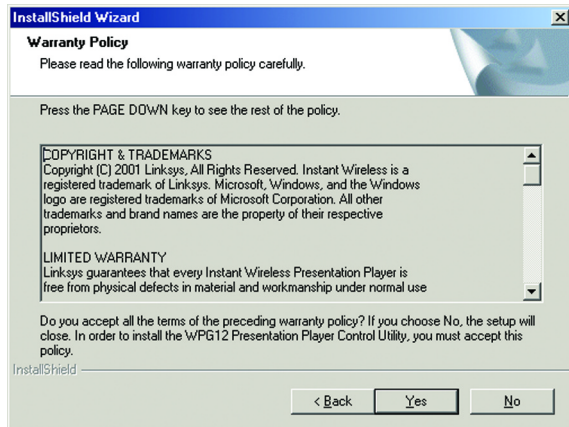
InstallShield Wizard

Warranty Policy
Please read the following warranty policy carefully.

Press the PAGE DOWN key to see the rest of the policy.

COPYRIGHT & TRADEMARKS
Copyright (C) 2001 Linksys, All Rights Reserved. Instant Wireless is a registered trademark of Linksys. Microsoft, Windows, and the Windows logo are registered trademarks of Microsoft Corporation. All other trademarks and brand names are the property of their respective proprietors.

LIMITED WARRANTY
Linksys guarantees that every Instant Wireless Presentation Player is free from physical defects in material and workmanship under normal use

Do you accept all the terms of the preceding warranty policy? If you choose No, the setup will close. In order to install the WPG12 Presentation Player Control Utility, you must accept this policy.

InstallShield

< Back | Yes | No